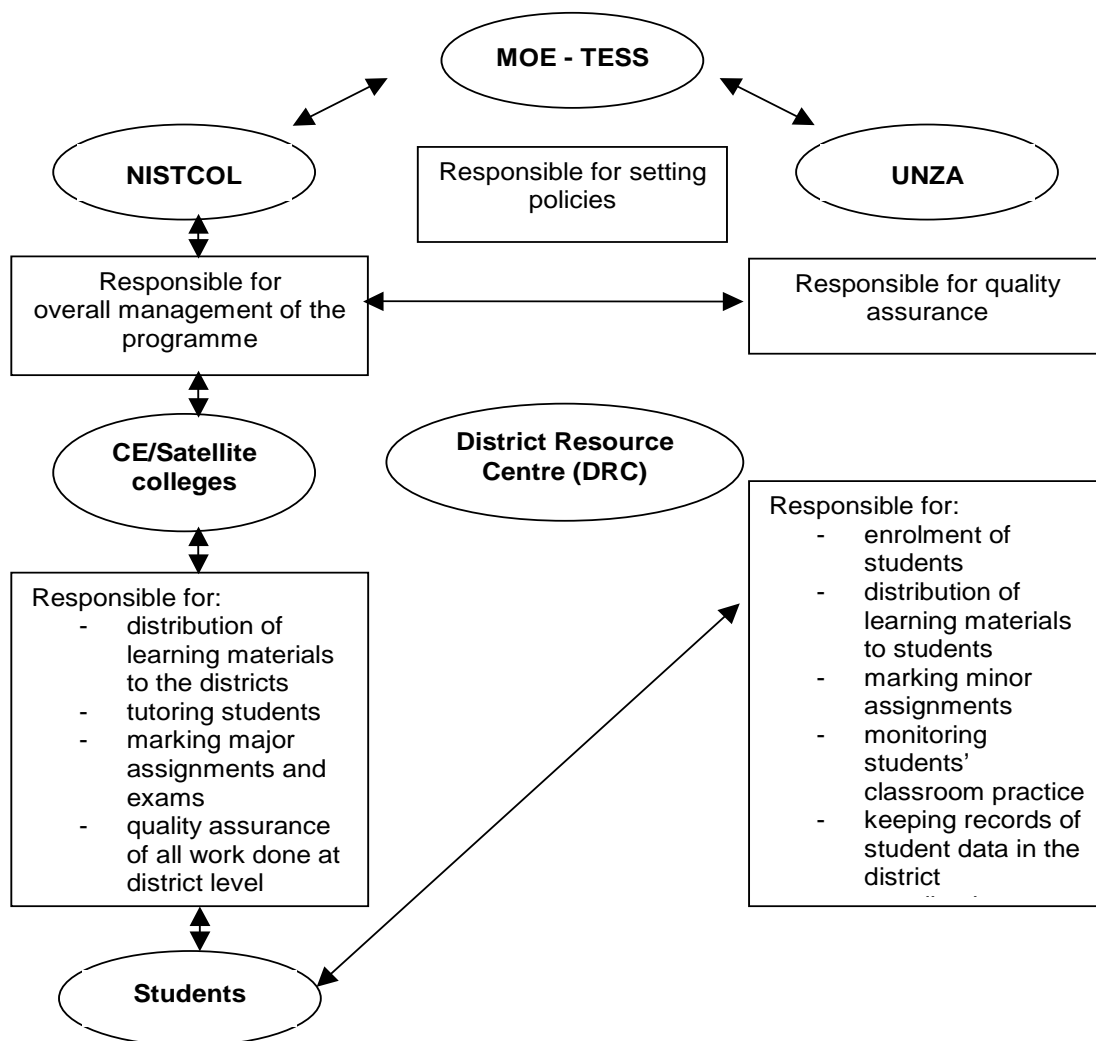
MOE - TESS

NISTCOL

Responsible for setting policies

UNZA

Responsible for overall management of the programme

Responsible for quality assurance

CE/Satellite colleges

District Resource Centre (DRC)

Responsible for:
- distribution of learning materials to the districts
- tutoring students
- marking major assignments and exams
- quality assurance of all work done at district level

Responsible for:
- enrolment of students
- distribution of learning materials to students
- marking minor assignments
- monitoring students' classroom practice
- keeping records of student data in the district
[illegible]

Students